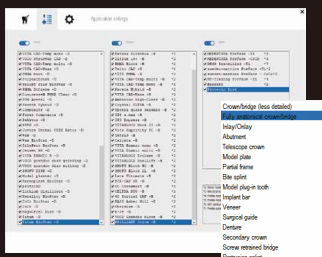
Applicable settings

Crown/bridge (less detailed)
Fully anatomical crown/bridge
Inlay/Onlay
Abutment
Telescope crown
Model plate
Partial frame
Bite splint
Model plug-in tooth
Implant bar
Veneer
Surgical guide
Denture
Secondary crown
Screw retained bridge